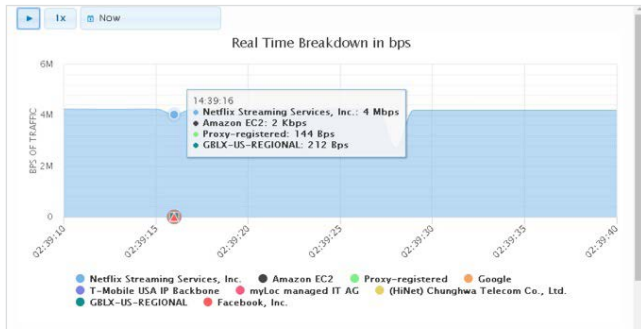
▶ 1x Now

Real Time Breakdown in bps

6M
4M
2M
0

BPS OF TRAFFIC

14:39:16
Netflix Streaming Services, Inc.: 4 Mbps
Amazon EC2: 2 Kbps
Proxy-registered: 144 Bps
GBLX-US-REGIONAL: 212 Bps

02:39:10
02:39:15
02:39:20
02:39:25
02:39:30
02:39:35
02:39:40

Netflix Streaming Services, Inc.
Amazon EC2
Proxy-registered
Google
T-Mobile USA IP Backbone
myLoc managed IT AG
(HiNet) Chunghwa Telecom Co., Ltd.
GBLX-US-REGIONAL
Facebook, Inc.